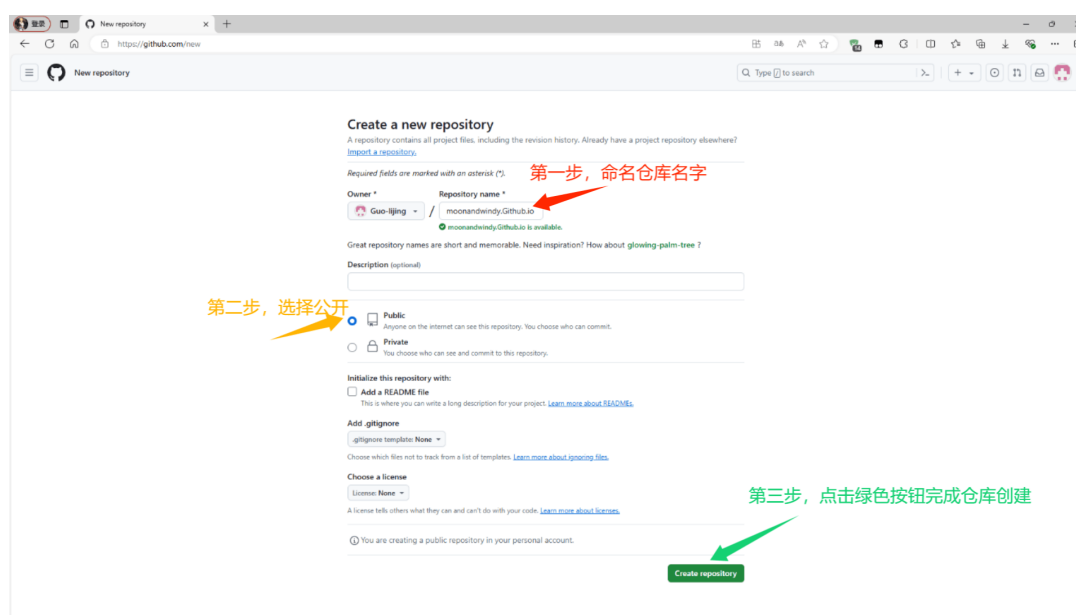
登录 New repository

https://github.com/new

New repository

Type / to search

Create a new repository

A repository contains all project files, including the revision history. Already have a project repository elsewhere? Import a repository.

Required fields are marked with an asterisk (*).

第一步，命名仓库名字

Owner *

Guo-lijing

/

Repository name *

moonandwindy.Github.io

moonandwindy.Github.io is available.

Great repository names are short and memorable. Need inspiration? How about glowing-palm-tree ?

Description (optional)

第二步，选择公开

Public

Anyone on the internet can see this repository. You choose who can commit.

Private

You choose who can see and commit to this repository.

Initialize this repository with:

Add a README file

This is where you can write a long description for your project. Learn more about READMEs.

Add .gitignore

.gitignore template: None

Choose which files not to track from a list of templates. Learn more about ignoring files.

Choose a license

License: None

A license tells others what they can and can't do with your code. Learn more about licenses.

第三步，点击绿色按钮完成仓库创建

You are creating a public repository in your personal account.

Create repository